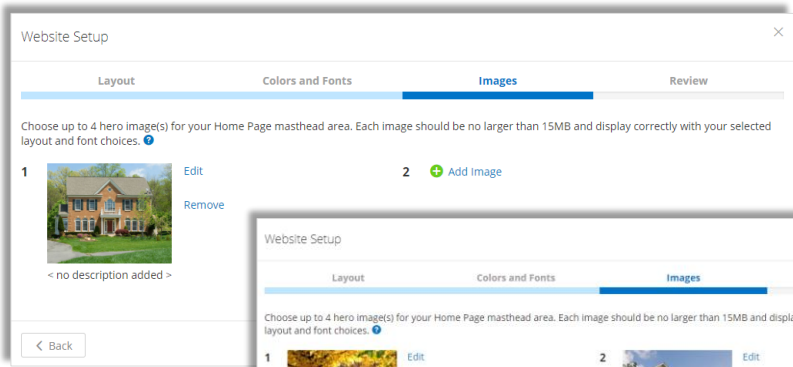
Website Setup

×

Layout Colors and Fonts Images Review

Choose up to 4 hero image(s) for your Home Page masthead area. Each image should be no larger than 15MB and display correctly with your selected layout and font choices.

1

Edit

Remove

< no description added >

2

Add Image

Back

Website Setup

Layout Colors and Fonts Images

Choose up to 4 hero image(s) for your Home Page masthead area. Each image should be no larger than 15MB and displa layout and font choices.

1

Edit

2

Edit